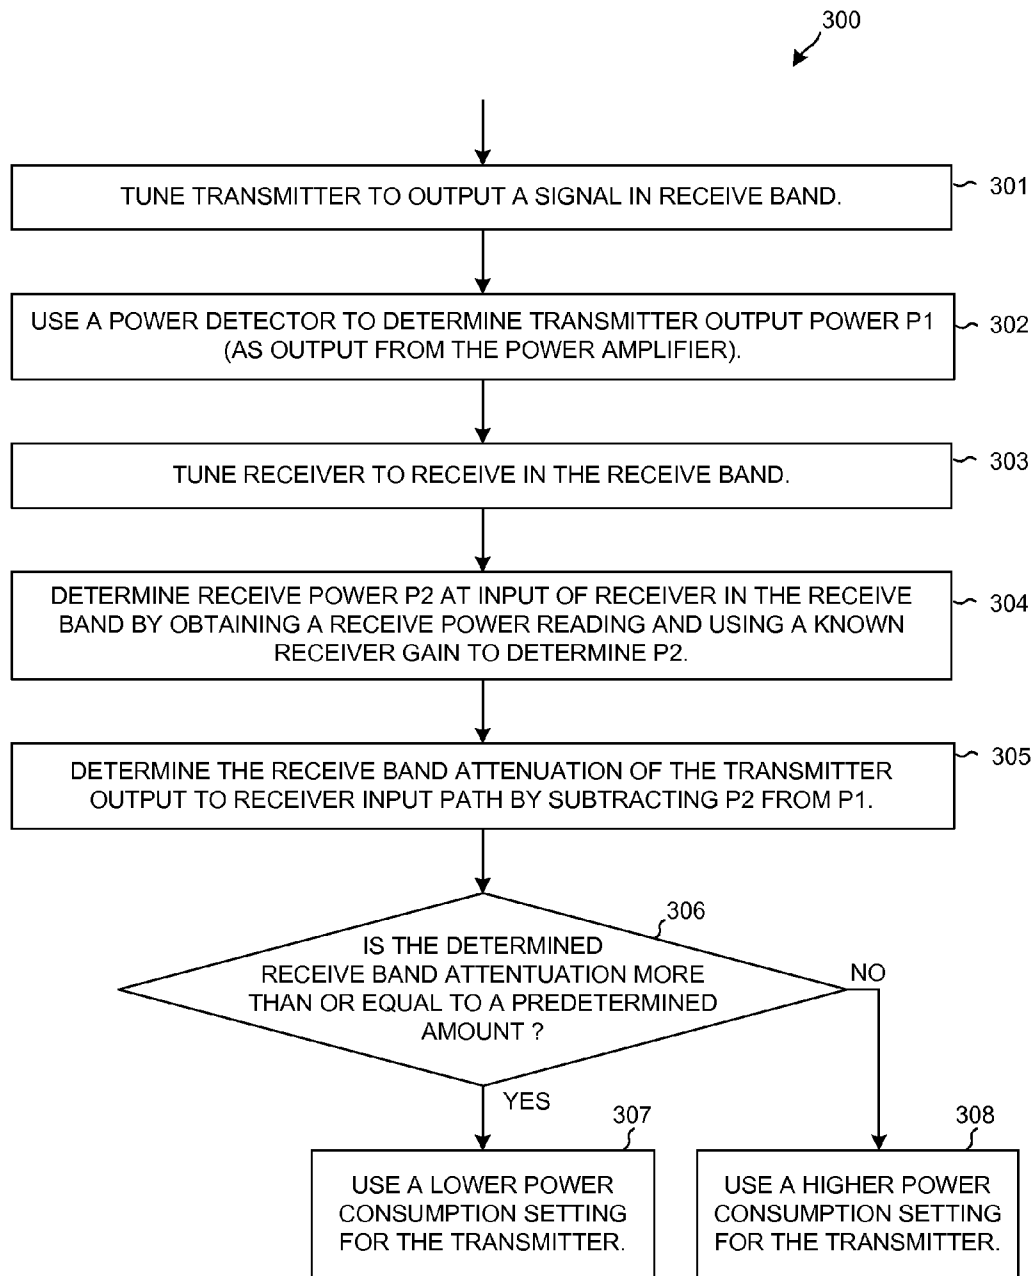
300

TUNE TRANSMITTER TO OUTPUT A SIGNAL IN RECEIVE BAND.

301

USE A POWER DETECTOR TO DETERMINE TRANSMITTER OUTPUT POWER P1 (AS OUTPUT FROM THE POWER AMPLIFIER).

302

TUNE RECEIVER TO RECEIVE IN THE RECEIVE BAND.

303

DETERMINE RECEIVE POWER P2 AT INPUT OF RECEIVER IN THE RECEIVE BAND BY OBTAINING A RECEIVE POWER READING AND USING A KNOWN RECEIVER GAIN TO DETERMINE P2.

304

DETERMINE THE RECEIVE BAND ATTENUATION OF THE TRANSMITTER OUTPUT TO RECEIVER INPUT PATH BY SUBTRACTING P2 FROM P1.

305

306

IS THE DETERMINED RECEIVE BAND ATTENTUATION MORE THAN OR EQUAL TO A PREDETERMINED AMOUNT ?

NO

YES

307

USE A LOWER POWER CONSUMPTION SETTING FOR THE TRANSMITTER.

308

USE A HIGHER POWER CONSUMPTION SETTING FOR THE TRANSMITTER.